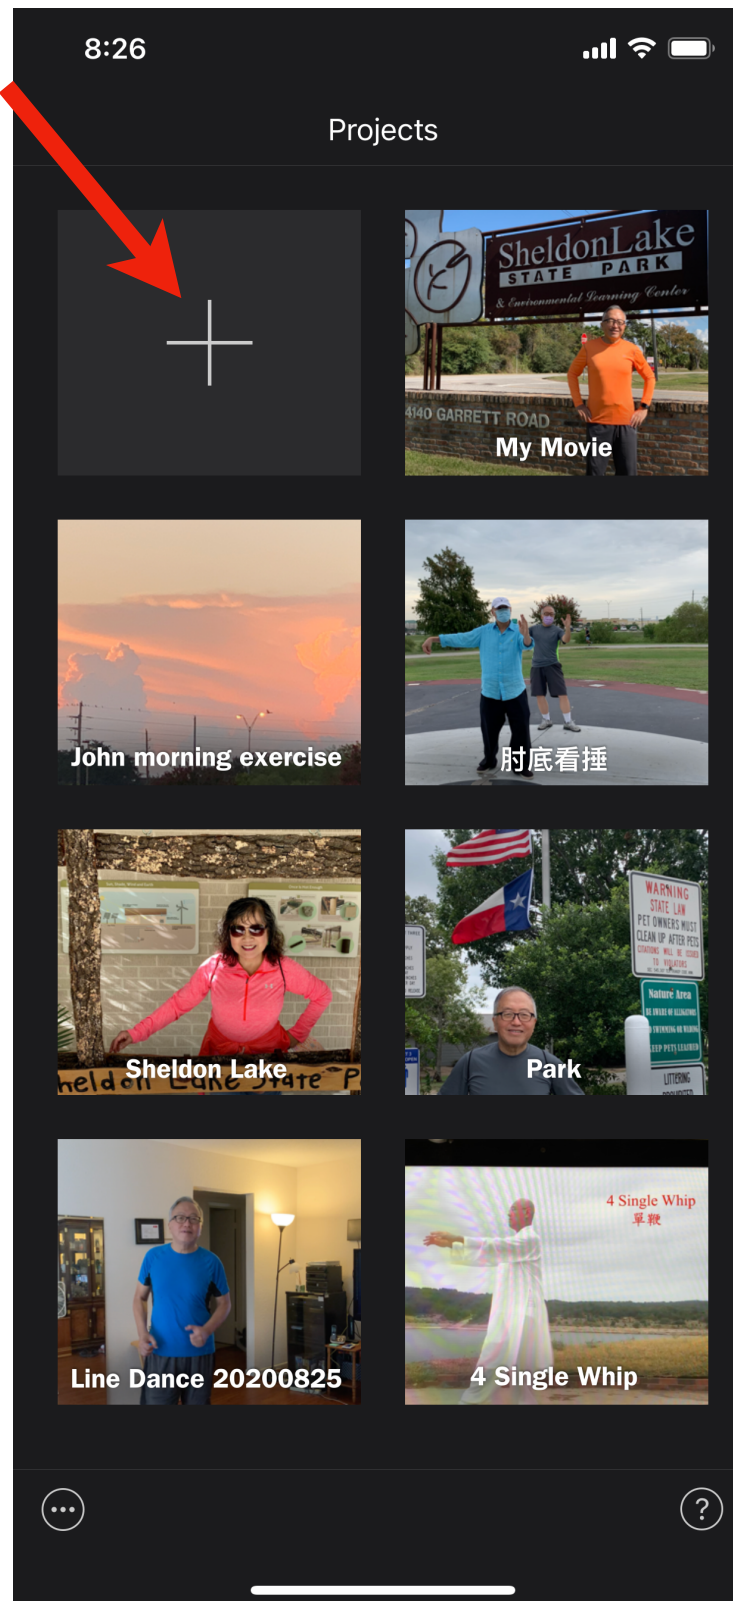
8:26

Projects

+

SheldonLake STATE PARK & Environmental Learning Center

4140 GARRETT ROAD

My Movie

John morning exercise

肘底看捶

Sheldon Lake

heldon Lake State P

WARNING STATE LAW PET OWNERS MUST CLEAN UP AFTER PETS

Nature Area

LITTERING

Park

4 Single Whip
單鞭

Line Dance 20200825

4 Single Whip

...

?